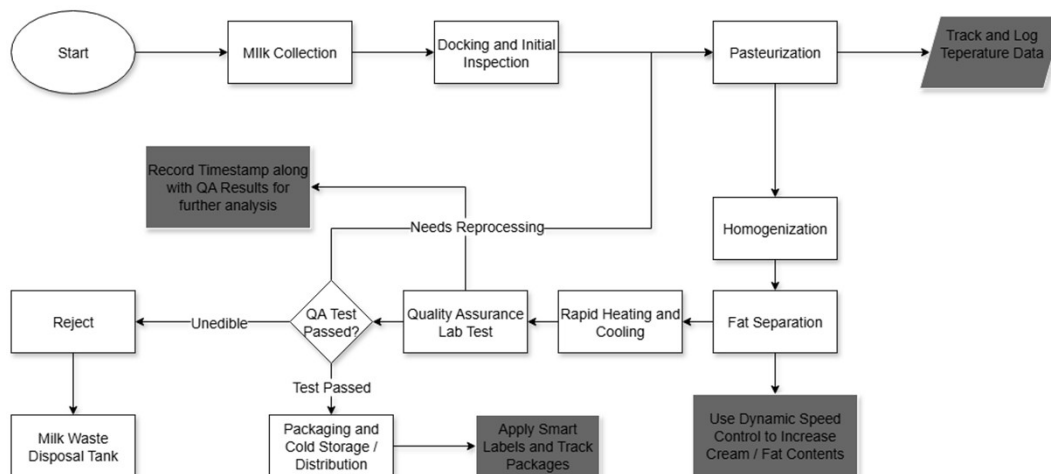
Start

Milk Collection

Docking and Initial Inspection

Pasteurization

Track and Log Teperature Data

Record Timestamp along with QA Results for further analysis

Needs Reprocessing

Homogenization

Reject

Unedible

QA Test Passed?

Quality Assurance Lab Test

Rapid Heating and Cooling

Fat Separation

Test Passed

Milk Waste Disposal Tank

Packaging and Cold Storage / Distribution

Apply Smart Labels and Track Packages

Use Dynamic Speed Control to Increase Cream / Fat Contents